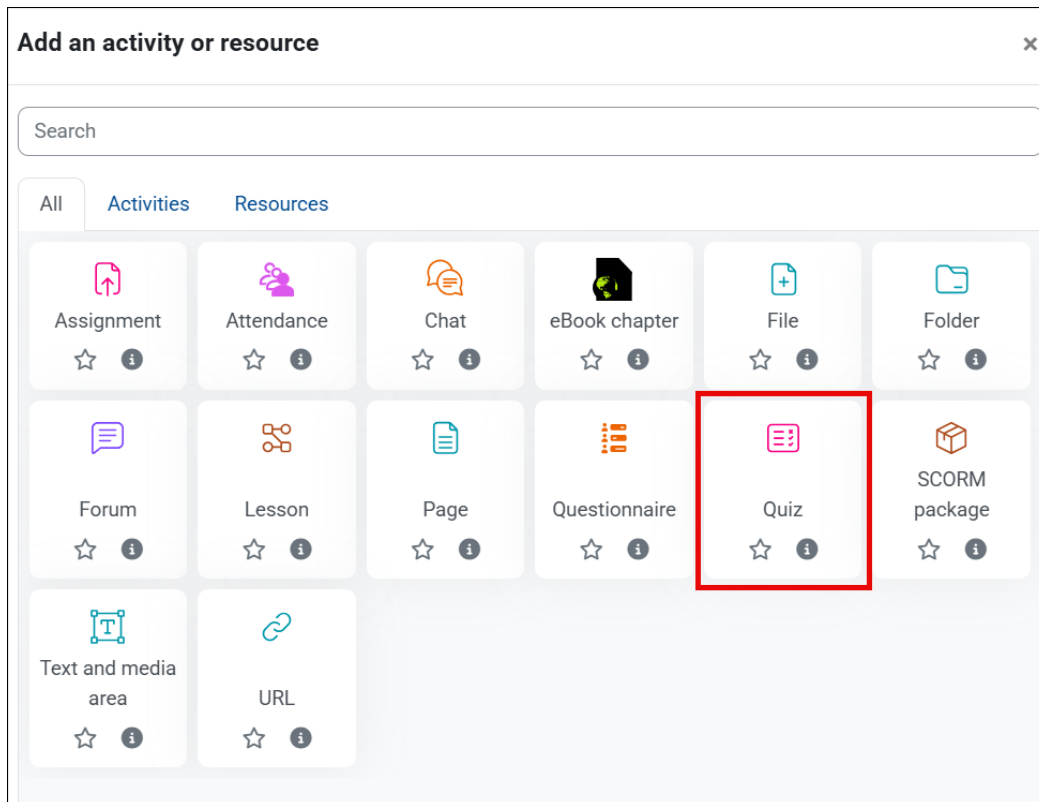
Add an activity or resource ×

Search

All Activities Resources

Assignment

Attendance

Chat

eBook chapter

File

Folder

Forum

Lesson

Page

Questionnaire

Quiz

SCORM package

Text and media area

URL